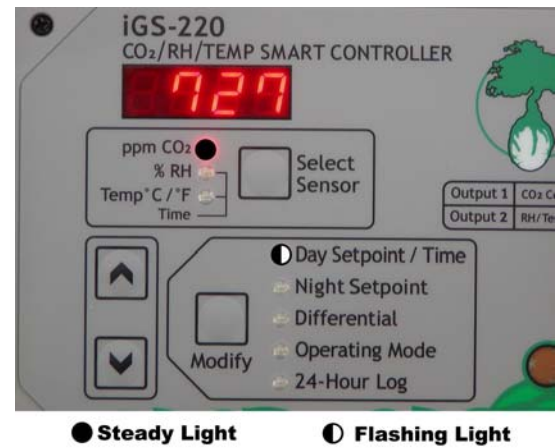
iGS-220
$CO_2$/RH/TEMP SMART CONTROLLER

727

ppm $CO_2$
% RH
Temp˚C / ˚F
Time

Select Sensor

| Output 1 | $CO_2$ C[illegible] |
|---|---|
| Output 2 | RH/Te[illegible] |

Day Setpoint / Time
Night Setpoint
Differential
Operating Mode
24-Hour Log

Modify

Steady Light
Flashing Light